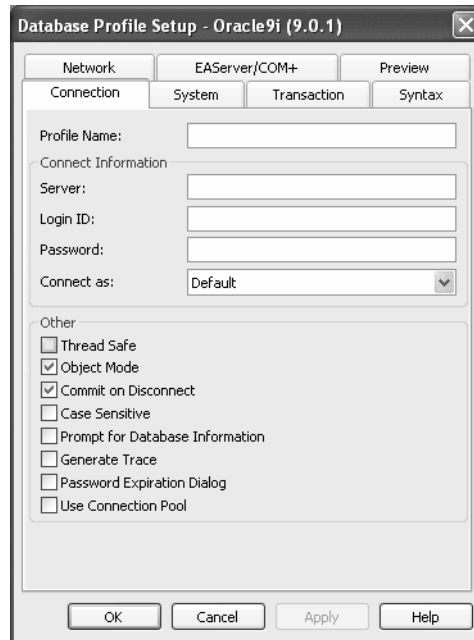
Database Profile Setup - Oracle9i (9.0.1)

Network
EAServer/COM+
Preview
Connection
System
Transaction
Syntax

Profile Name:

Connect Information
Server:
Login ID:
Password:
Connect as: Default

Other
Thread Safe
Object Mode
Commit on Disconnect
Case Sensitive
Prompt for Database Information
Generate Trace
Password Expiration Dialog
Use Connection Pool

OK
Cancel
Apply
Help